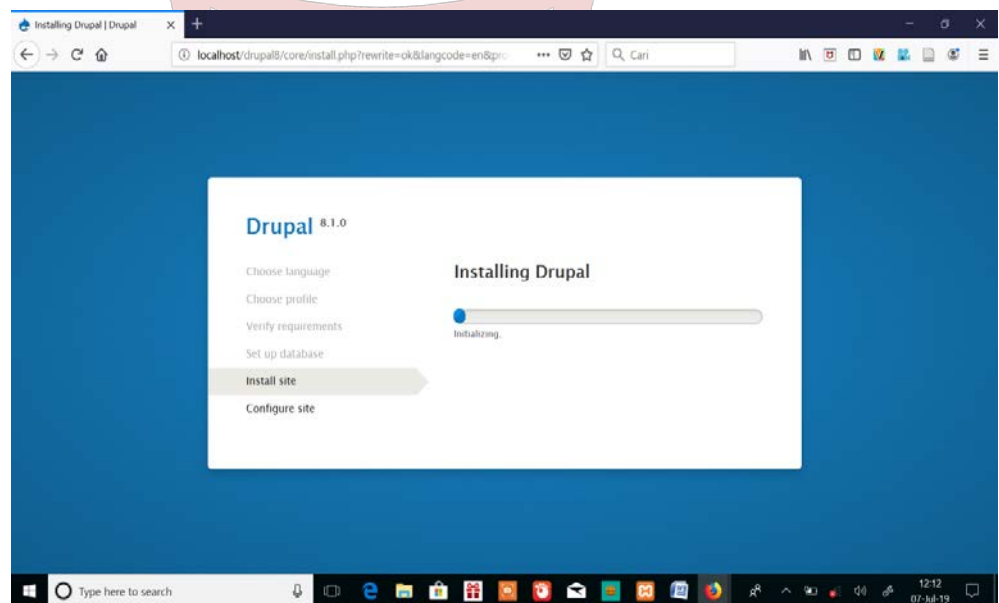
Installing Drupal | Drupal

localhost/drupal8/core/install.php?rewrite=ok&langcode=en&pro

Cari

Drupal 8.1.0

Choose language
Choose profile
Verify requirements
Set up database
Install site
Configure site

Installing Drupal

Initializing.

Type here to search

12:12
07-Jul-19